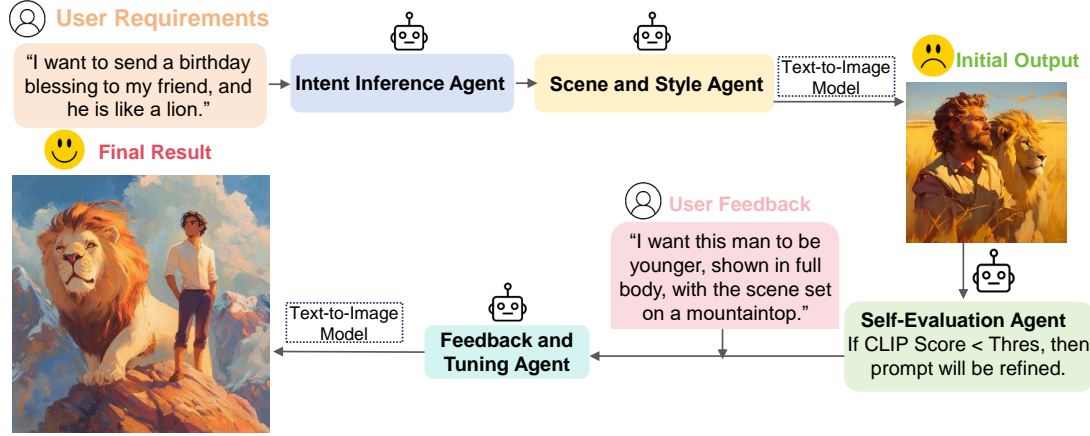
User Requirements

“I want to send a birthday blessing to my friend, and he is like a lion.”

Intent Inference Agent

Scene and Style Agent

Text-to-Image Model

Initial Output

Final Result

User Feedback

“I want this man to be younger, shown in full body, with the scene set on a mountaintop.”

Self-Evaluation Agent
If CLIP Score < Thres, then prompt will be refined.

Feedback and Tuning Agent

Text-to-Image Model